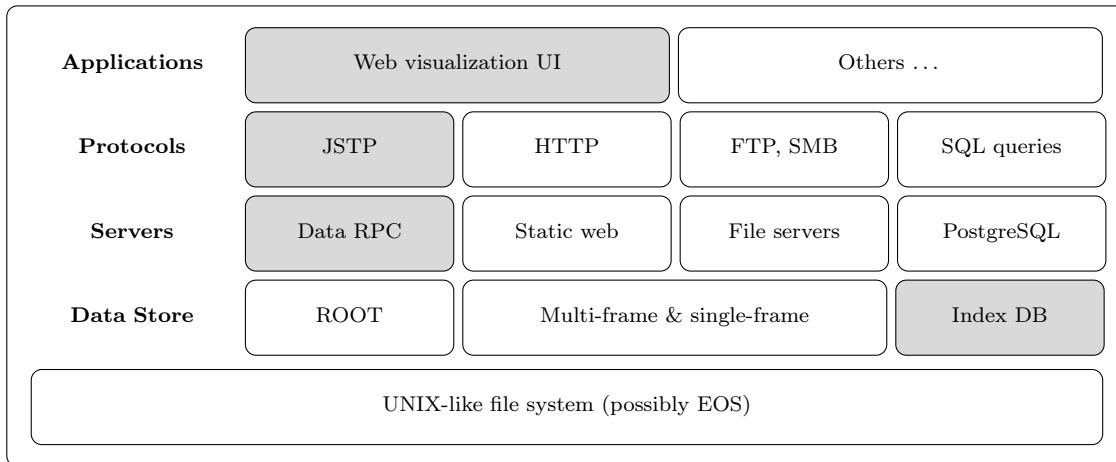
Applications
Web visualization UI
Others . . .

Protocols
JSTP
HTTP
FTP, SMB
SQL queries

Servers
Data RPC
Static web
File servers
PostgreSQL

Data Store
ROOT
Multi-frame & single-frame
Index DB

UNIX-like file system (possibly EOS)